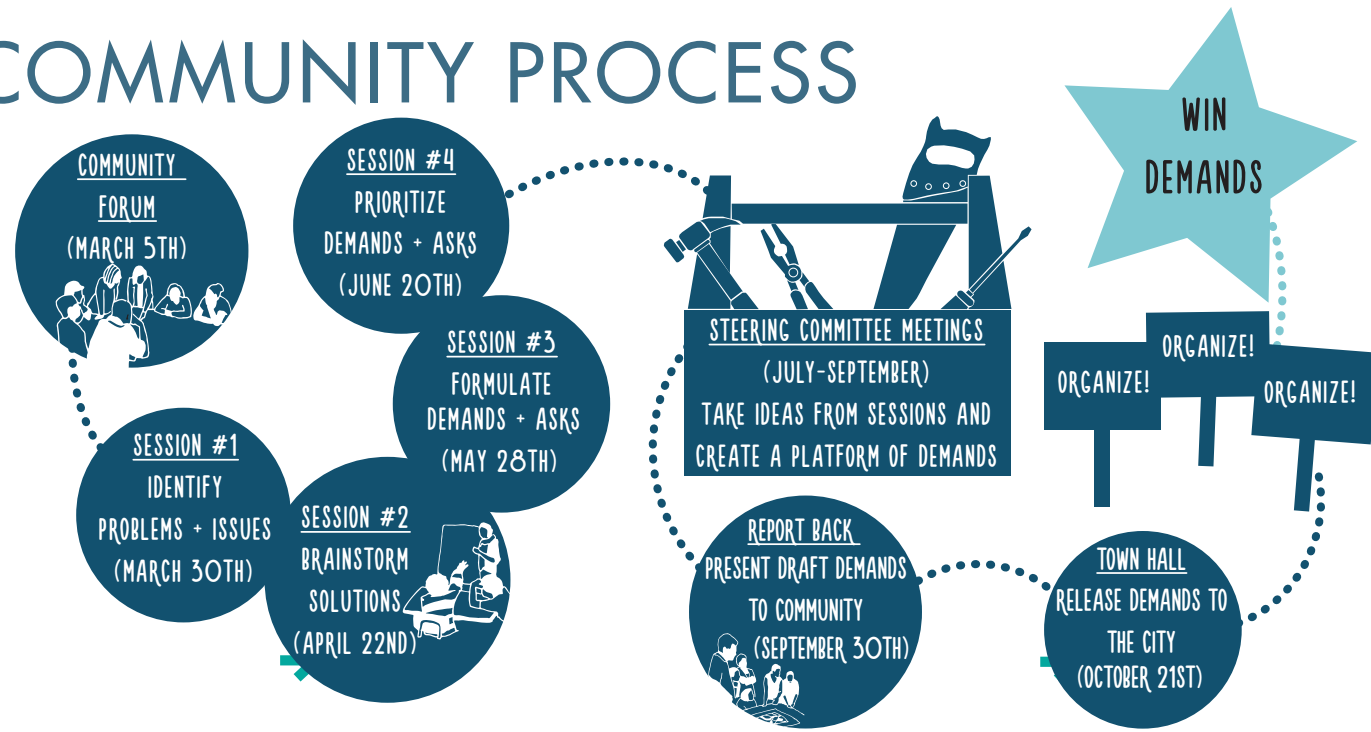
COMMUNITY PROCESS

COMMUNITY FORUM
(MARCH 5TH)

SESSION #1
IDENTIFY PROBLEMS + ISSUES
(MARCH 30TH)

SESSION #2
BRAINSTORM SOLUTIONS
(APRIL 22ND)

SESSION #3
FORMULATE DEMANDS + ASKS
(MAY 28TH)

SESSION #4
PRIORITIZE DEMANDS + ASKS
(JUNE 20TH)

STEERING COMMITTEE MEETINGS
(JULY-SEPTEMBER)
TAKE IDEAS FROM SESSIONS AND CREATE A PLATFORM OF DEMANDS

REPORT BACK
PRESENT DRAFT DEMANDS TO COMMUNITY
(SEPTEMBER 30TH)

TOWN HALL
RELEASE DEMANDS TO THE CITY
(OCTOBER 21ST)

ORGANIZE!
ORGANIZE!
ORGANIZE!

WIN DEMANDS